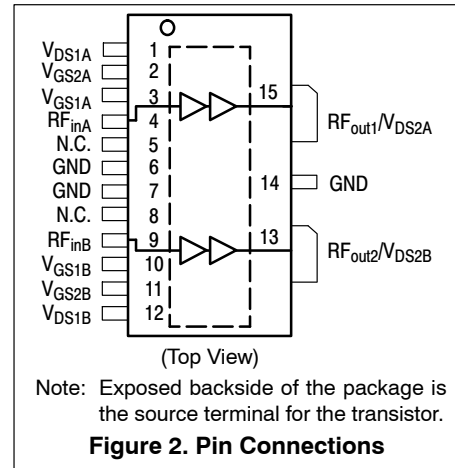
$V_{DS1A}$ 1
$V_{GS2A}$ 2
$V_{GS1A}$ 3
$RF_{inA}$ 4
N.C. 5
GND 6
GND 7
N.C. 8
$RF_{inB}$ 9
$V_{GS1B}$ 10
$V_{GS2B}$ 11
$V_{DS1B}$ 12

15 $RF_{out1}/V_{DS2A}$
14 GND
13 $RF_{out2}/V_{DS2B}$

(Top View)

Note: Exposed backside of the package is the source terminal for the transistor.

**Figure 2. Pin Connections**